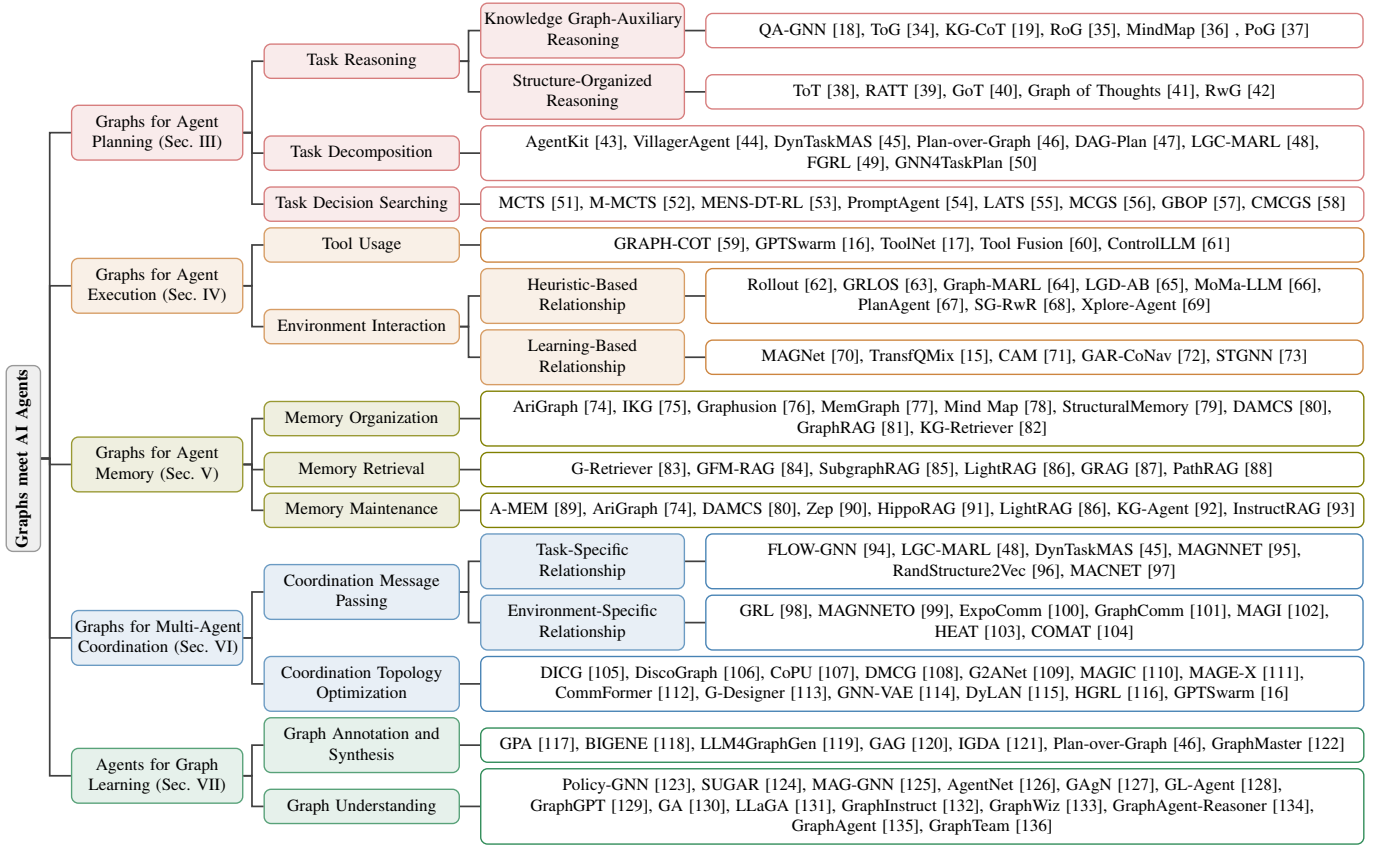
Graphs meet AI Agents

Graphs for Agent Planning (Sec. III)

Task Reasoning

Knowledge Graph-Auxiliary Reasoning

QA-GNN [18], ToG [34], KG-CoT [19], RoG [35], MindMap [36] , PoG [37]

Structure-Organized Reasoning

ToT [38], RATT [39], GoT [40], Graph of Thoughts [41], RwG [42]

Task Decomposition

AgentKit [43], VillagerAgent [44], DynTaskMAS [45], Plan-over-Graph [46], DAG-Plan [47], LGC-MARL [48], FGRL [49], GNN4TaskPlan [50]

Task Decision Searching

MCTS [51], M-MCTS [52], MENS-DT-RL [53], PromptAgent [54], LATS [55], MCGS [56], GBOP [57], CMCGS [58]

Graphs for Agent Execution (Sec. IV)

Tool Usage

GRAPH-COT [59], GPTSwarm [16], ToolNet [17], Tool Fusion [60], ControlLLM [61]

Environment Interaction

Heuristic-Based Relationship

Rollout [62], GRLOS [63], Graph-MARL [64], LGD-AB [65], MoMa-LLM [66], PlanAgent [67], SG-RwR [68], Xplore-Agent [69]

Learning-Based Relationship

MAGNet [70], TransfQMix [15], CAM [71], GAR-CoNav [72], STGNN [73]

Graphs for Agent Memory (Sec. V)

Memory Organization

AriGraph [74], IKG [75], Graphusion [76], MemGraph [77], Mind Map [78], StructuralMemory [79], DAMCS [80], GraphRAG [81], KG-Retriever [82]

Memory Retrieval

G-Retriever [83], GFM-RAG [84], SubgraphRAG [85], LightRAG [86], GRAG [87], PathRAG [88]

Memory Maintenance

A-MEM [89], AriGraph [74], DAMCS [80], Zep [90], HippoRAG [91], LightRAG [86], KG-Agent [92], InstructRAG [93]

Graphs for Multi-Agent Coordination (Sec. VI)

Coordination Message Passing

Task-Specific Relationship

FLOW-GNN [94], LGC-MARL [48], DynTaskMAS [45], MAGNNET [95], RandStructure2Vec [96], MACNET [97]

Environment-Specific Relationship

GRL [98], MAGNNETO [99], ExpoComm [100], GraphComm [101], MAGI [102], HEAT [103], COMAT [104]

Coordination Topology Optimization

DICG [105], DiscoGraph [106], CoPU [107], DMCG [108], G2ANet [109], MAGIC [110], MAGE-X [111], CommFormer [112], G-Designer [113], GNN-VAE [114], DyLAN [115], HGRL [116], GPTSwarm [16]

Agents for Graph Learning (Sec. VII)

Graph Annotation and Synthesis

GPA [117], BIGENE [118], LLM4GraphGen [119], GAG [120], IGDA [121], Plan-over-Graph [46], GraphMaster [122]

Graph Understanding

Policy-GNN [123], SUGAR [124], MAG-GNN [125], AgentNet [126], GAgN [127], GL-Agent [128], GraphGPT [129], GA [130], LLaGA [131], GraphInstruct [132], GraphWiz [133], GraphAgent-Reasoner [134], GraphAgent [135], GraphTeam [136]